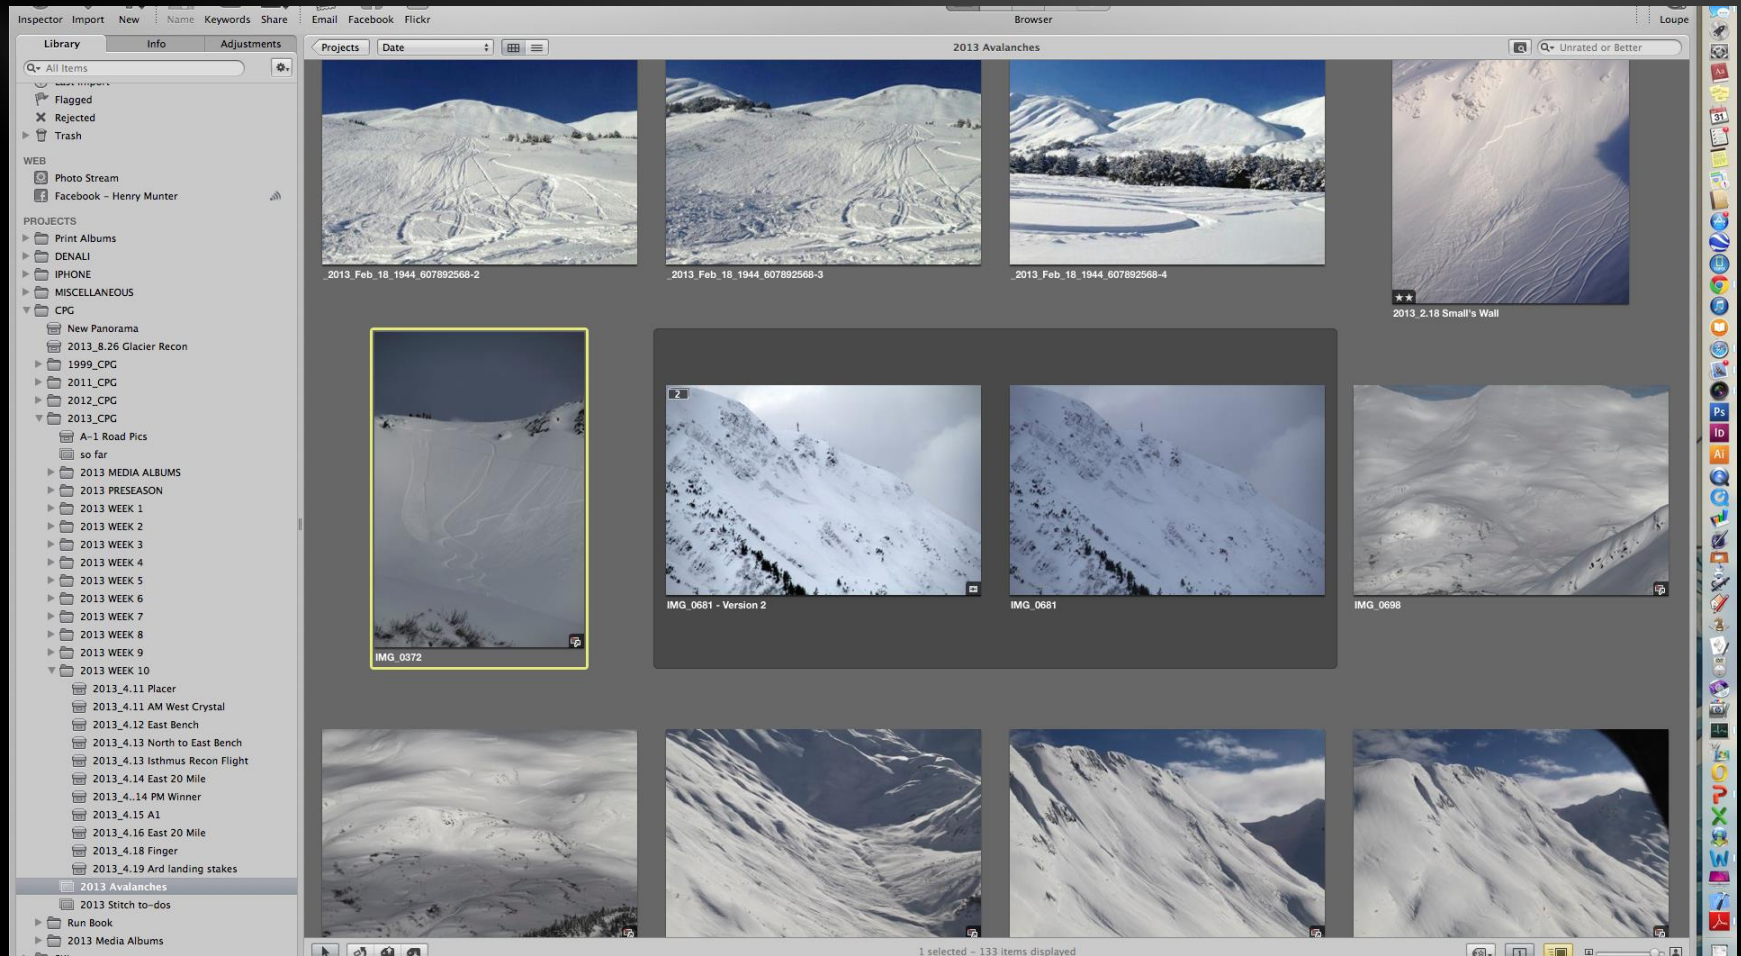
Inspector Import New Name Keywords Share Email Facebook Flickr Browser Loupe

Library Info Adjustments

All Items

Flagged
Rejected
Trash

WEB
Photo Stream
Facebook – Henry Munter

PROJECTS
Print Albums
DENALI
IPHONE
MISCELLANEOUS
CPG
New Panorama
2013_8.26 Glacier Recon
1999_CPG
2011_CPG
2012_CPG
2013_CPG
A-1 Road Pics
so far
2013 MEDIA ALBUMS
2013 PRESEASON
2013 WEEK 1
2013 WEEK 2
2013 WEEK 3
2013 WEEK 4
2013 WEEK 5
2013 WEEK 6
2013 WEEK 7
2013 WEEK 8
2013 WEEK 9
2013 WEEK 10
2013_4.11 Placer
2013_4.11 AM West Crystal
2013_4.12 East Bench
2013_4.13 North to East Bench
2013_4.13 Isthmus Recon Flight
2013_4.14 East 20 Mile
2013_4..14 PM Winner
2013_4.15 A1
2013_4.16 East 20 Mile
2013_4.18 Finger
2013_4.19 Ard landing stakes
2013 Avalanches
2013 Stitch to-dos
Run Book
2013 Media Albums

Projects Date 2013 Avalanches Unrated or Better

_2013_Feb_18_1944_607892568-2
_2013_Feb_18_1944_607892568-3
_2013_Feb_18_1944_607892568-4
★★
2013_2.18 Small's Wall
IMG_0372
2
IMG_0681 - Version 2
IMG_0681
IMG_0698

1 selected – 133 items displayed